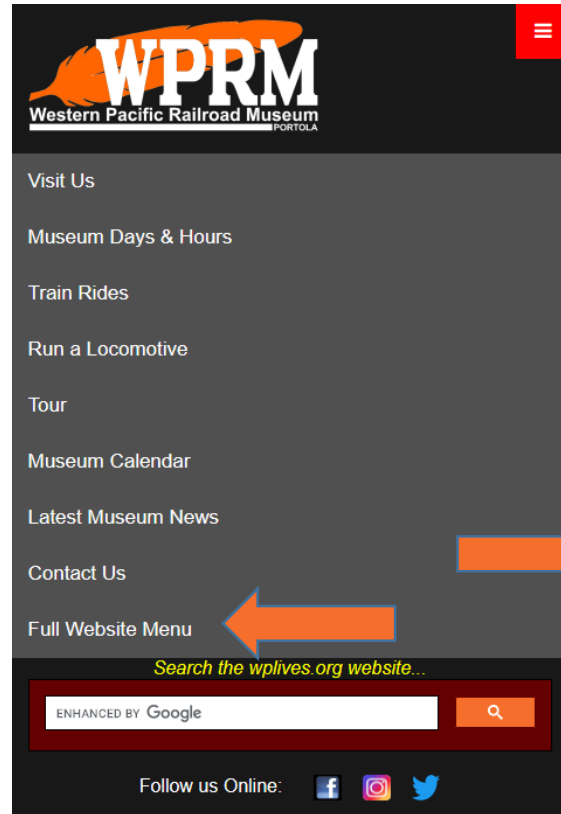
WPRM
Western Pacific Railroad Museum
PORTOLA

Visit Us

Museum Days & Hours

Train Rides

Run a Locomotive

Tour

Museum Calendar

Latest Museum News

Contact Us

Full Website Menu

Search the wplives.org website...

ENHANCED BY Google

Follow us Online: